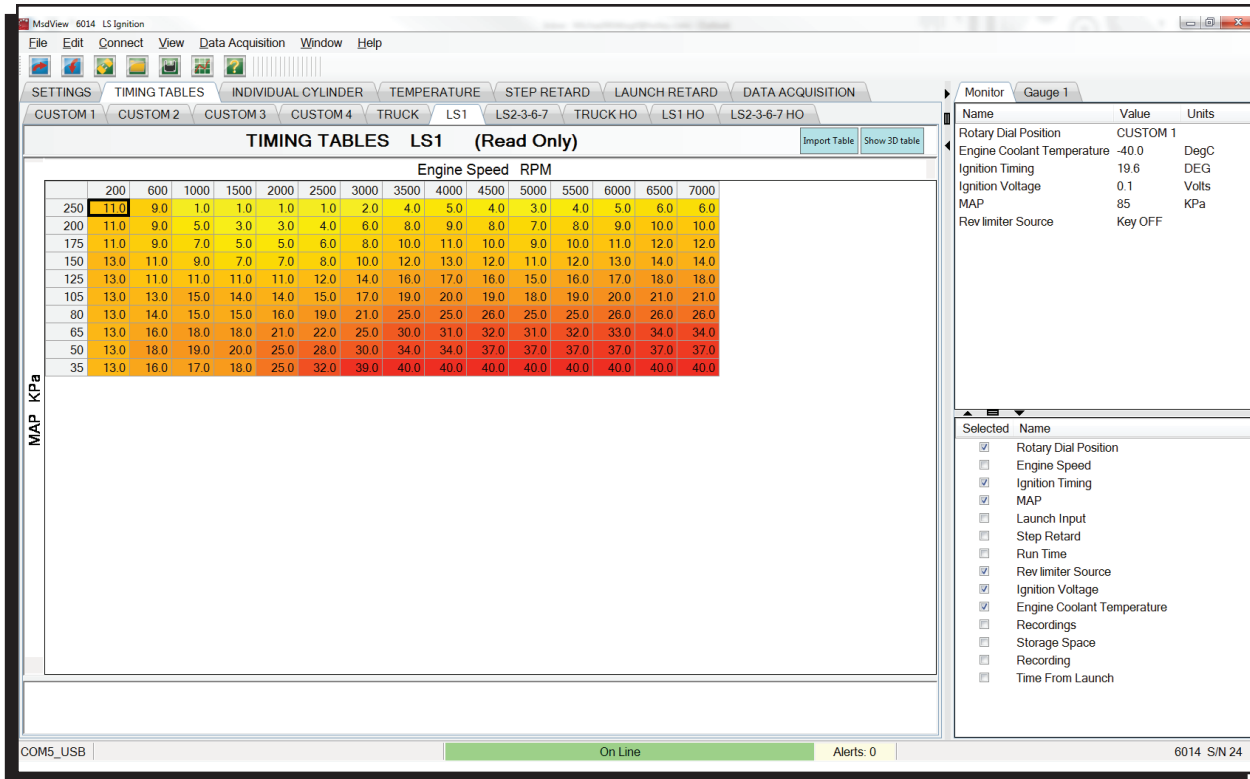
MsdView 6014 LS Ignition

File Edit Connect View Data Acquisition Window Help

SETTINGS | TIMING TABLES | INDIVIDUAL CYLINDER | TEMPERATURE | STEP RETARD | LAUNCH RETARD | DATA ACQUISITION

CUSTOM 1 | CUSTOM 2 | CUSTOM 3 | CUSTOM 4 | TRUCK | LS1 | LS2-3-6-7 | TRUCK HO | LS1 HO | LS2-3-6-7 HO

TIMING TABLES LS1 (Read Only)

Import Table | Show 3D table

Engine Speed RPM

MAP KPa

| | 200 | 600 | 1000 | 1500 | 2000 | 2500 | 3000 | 3500 | 4000 | 4500 | 5000 | 5500 | 6000 | 6500 | 7000 |
|---|---|---|---|---|---|---|---|---|---|---|---|---|---|---|---|
| 250 | 11.0 | 9.0 | 1.0 | 1.0 | 1.0 | 1.0 | 2.0 | 4.0 | 5.0 | 4.0 | 3.0 | 4.0 | 5.0 | 6.0 | 6.0 |
| 200 | 11.0 | 9.0 | 5.0 | 3.0 | 3.0 | 4.0 | 6.0 | 8.0 | 9.0 | 8.0 | 7.0 | 8.0 | 9.0 | 10.0 | 10.0 |
| 175 | 11.0 | 9.0 | 7.0 | 5.0 | 5.0 | 6.0 | 8.0 | 10.0 | 11.0 | 10.0 | 9.0 | 10.0 | 11.0 | 12.0 | 12.0 |
| 150 | 13.0 | 11.0 | 9.0 | 7.0 | 7.0 | 8.0 | 10.0 | 12.0 | 13.0 | 12.0 | 11.0 | 12.0 | 13.0 | 14.0 | 14.0 |
| 125 | 13.0 | 11.0 | 11.0 | 11.0 | 11.0 | 12.0 | 14.0 | 16.0 | 17.0 | 16.0 | 15.0 | 16.0 | 17.0 | 18.0 | 18.0 |
| 105 | 13.0 | 13.0 | 15.0 | 14.0 | 14.0 | 15.0 | 17.0 | 19.0 | 20.0 | 19.0 | 18.0 | 19.0 | 20.0 | 21.0 | 21.0 |
| 80 | 13.0 | 14.0 | 15.0 | 15.0 | 16.0 | 19.0 | 21.0 | 25.0 | 25.0 | 26.0 | 25.0 | 25.0 | 26.0 | 26.0 | 26.0 |
| 65 | 13.0 | 16.0 | 18.0 | 18.0 | 21.0 | 22.0 | 25.0 | 30.0 | 31.0 | 32.0 | 31.0 | 32.0 | 33.0 | 34.0 | 34.0 |
| 50 | 13.0 | 18.0 | 19.0 | 20.0 | 25.0 | 28.0 | 30.0 | 34.0 | 34.0 | 37.0 | 37.0 | 37.0 | 37.0 | 37.0 | 37.0 |
| 35 | 13.0 | 16.0 | 17.0 | 18.0 | 25.0 | 32.0 | 39.0 | 40.0 | 40.0 | 40.0 | 40.0 | 40.0 | 40.0 | 40.0 | 40.0 |

Monitor | Gauge 1

| Name | Value | Units |
|---|---|---|
| Rotary Dial Position | CUSTOM 1 | |
| Engine Coolant Temperature | -40.0 | DegC |
| Ignition Timing | 19.6 | DEG |
| Ignition Voltage | 0.1 | Volts |
| MAP | 85 | KPa |
| Rev limiter Source | Key OFF | |

Selected Name
Rotary Dial Position
Engine Speed
Ignition Timing
MAP
Launch Input
Step Retard
Run Time
Rev limiter Source
Ignition Voltage
Engine Coolant Temperature
Recordings
Storage Space
Recording
Time From Launch

COM5_USB | On Line | Alerts: 0 | 6014 S/N 24